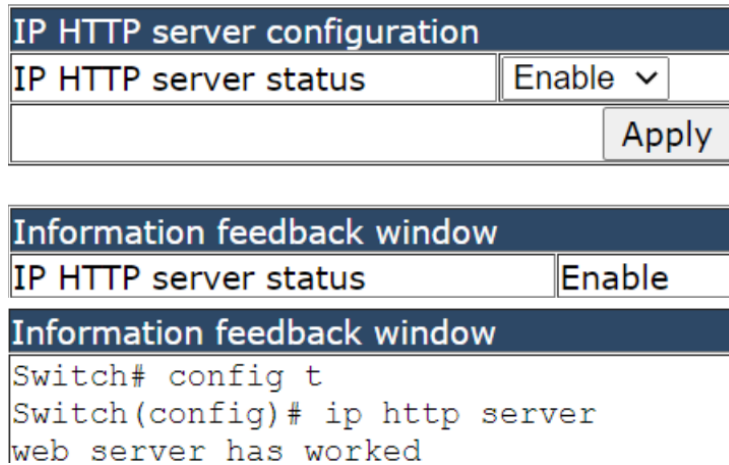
IP HTTP server configuration

| IP HTTP server status | Enable |
|---|---|
| | Apply |

Information feedback window

| IP HTTP server status | Enable |
|---|---|

Information feedback window

Switch# config t
Switch(config)# ip http server
web server has worked